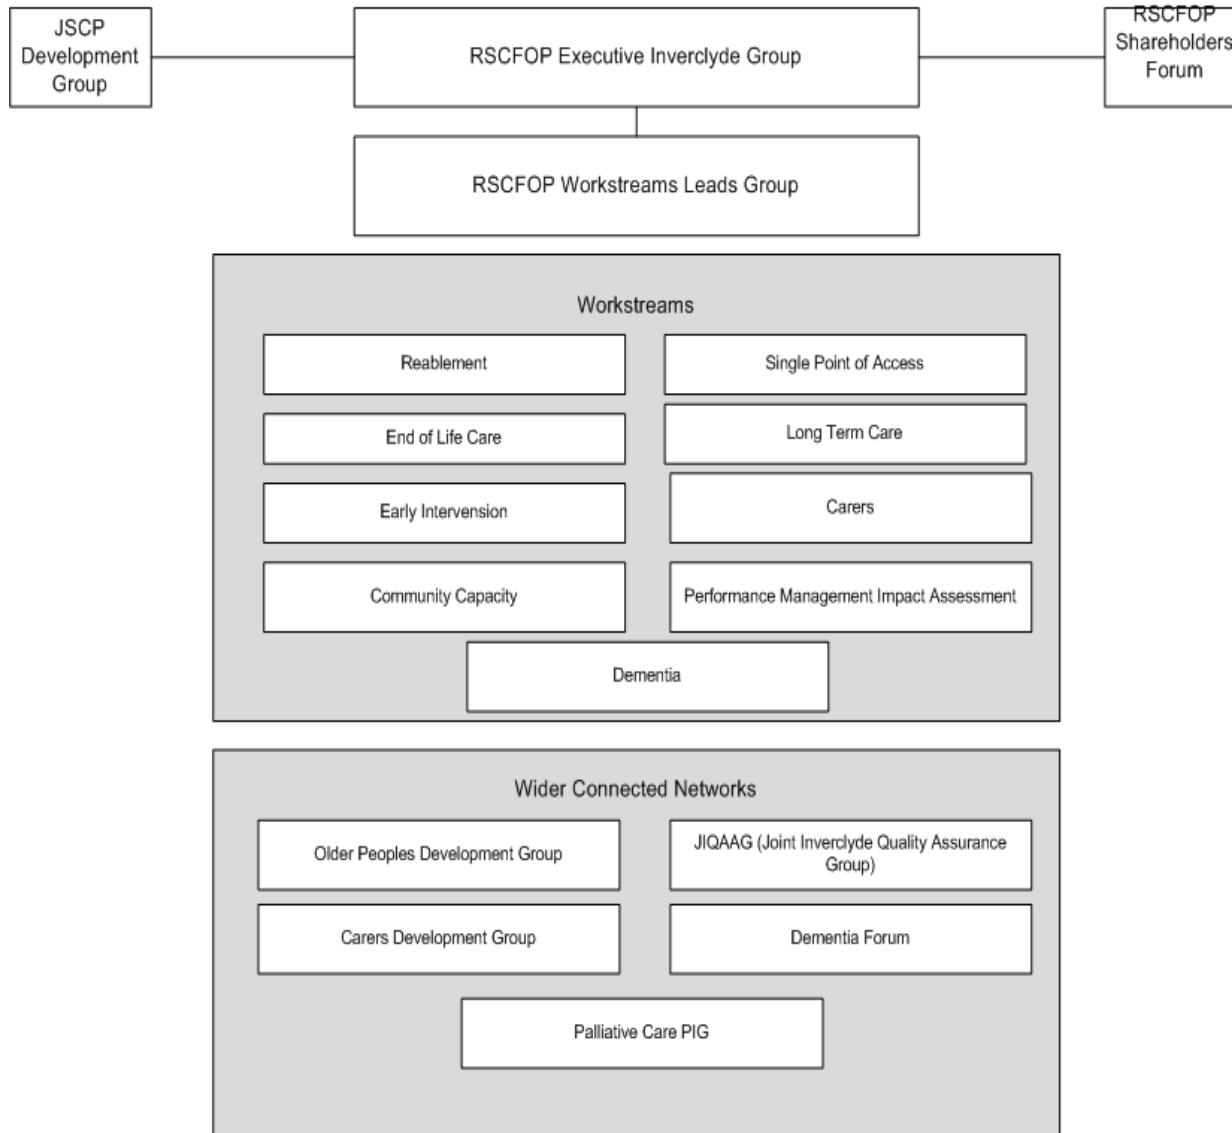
JSCP Development Group

RSCFOP Executive Inverclyde Group

RSCFOP Shareholders Forum

RSCFOP Workstreams Leads Group

Workstreams

Reablement

Single Point of Access

End of Life Care

Long Term Care

Early Intervension

Carers

Community Capacity

Performance Management Impact Assessment

Dementia

Wider Connected Networks

Older Peoples Development Group

JIQAAG (Joint Inverclyde Quality Assurance Group)

Carers Development Group

Dementia Forum

Palliative Care PIG